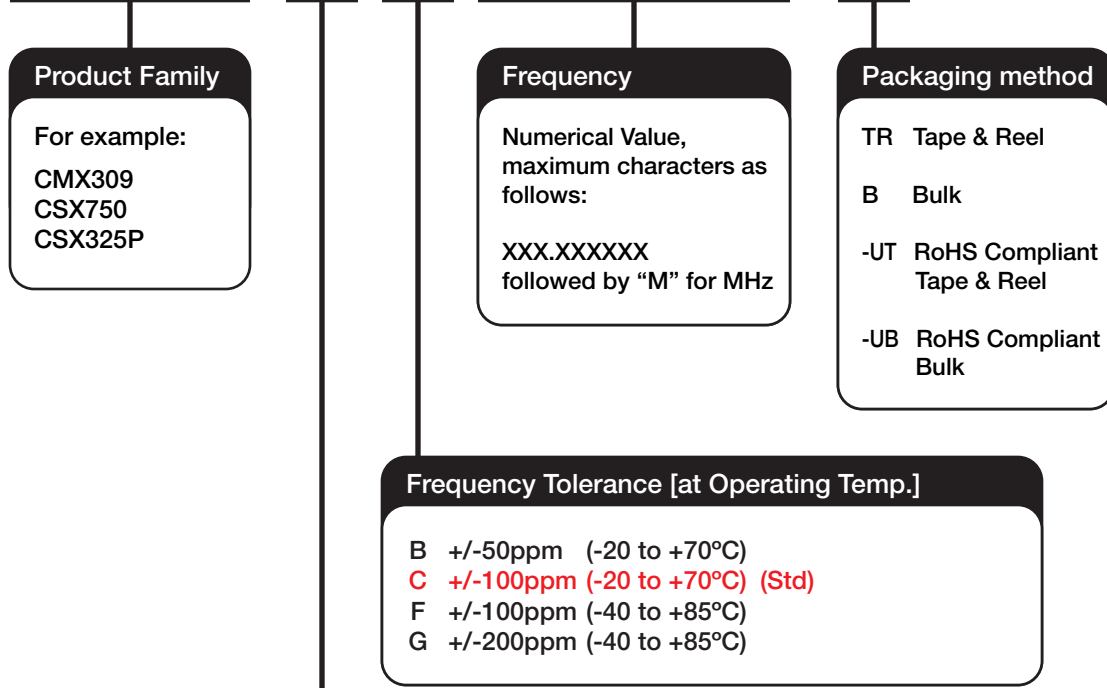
Product Family

For example:

CMX309
CSX750
CSX325P

Frequency

Numerical Value, maximum characters as follows:

XXX.XXXXXX
followed by “M” for MHz

Packaging method

TR Tape & Reel

B Bulk

-UT RoHS Compliant Tape & Reel

-UB RoHS Compliant Bulk

Frequency Tolerance [at Operating Temp.]

B +/-50ppm (-20 to +70ºC)
C +/-100ppm (-20 to +70ºC) (Std)
F +/-100ppm (-40 to +85ºC)
G +/-200ppm (-40 to +85ºC)